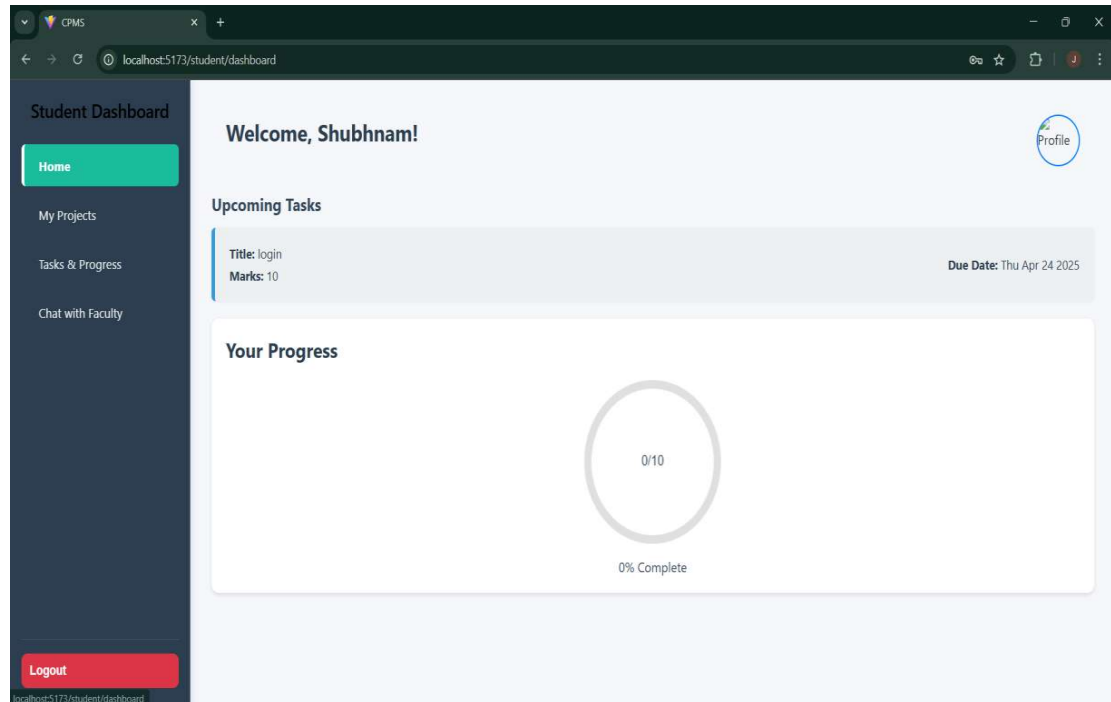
CPMS

localhost:5173/student/dashboard

Student Dashboard

Home

My Projects

Tasks & Progress

Chat with Faculty

Logout

localhost:5173/student/dashboard

Welcome, Shubhnam!

Profile

Upcoming Tasks

Title: login
Marks: 10

Due Date: Thu Apr 24 2025

Your Progress

0/10

0% Complete